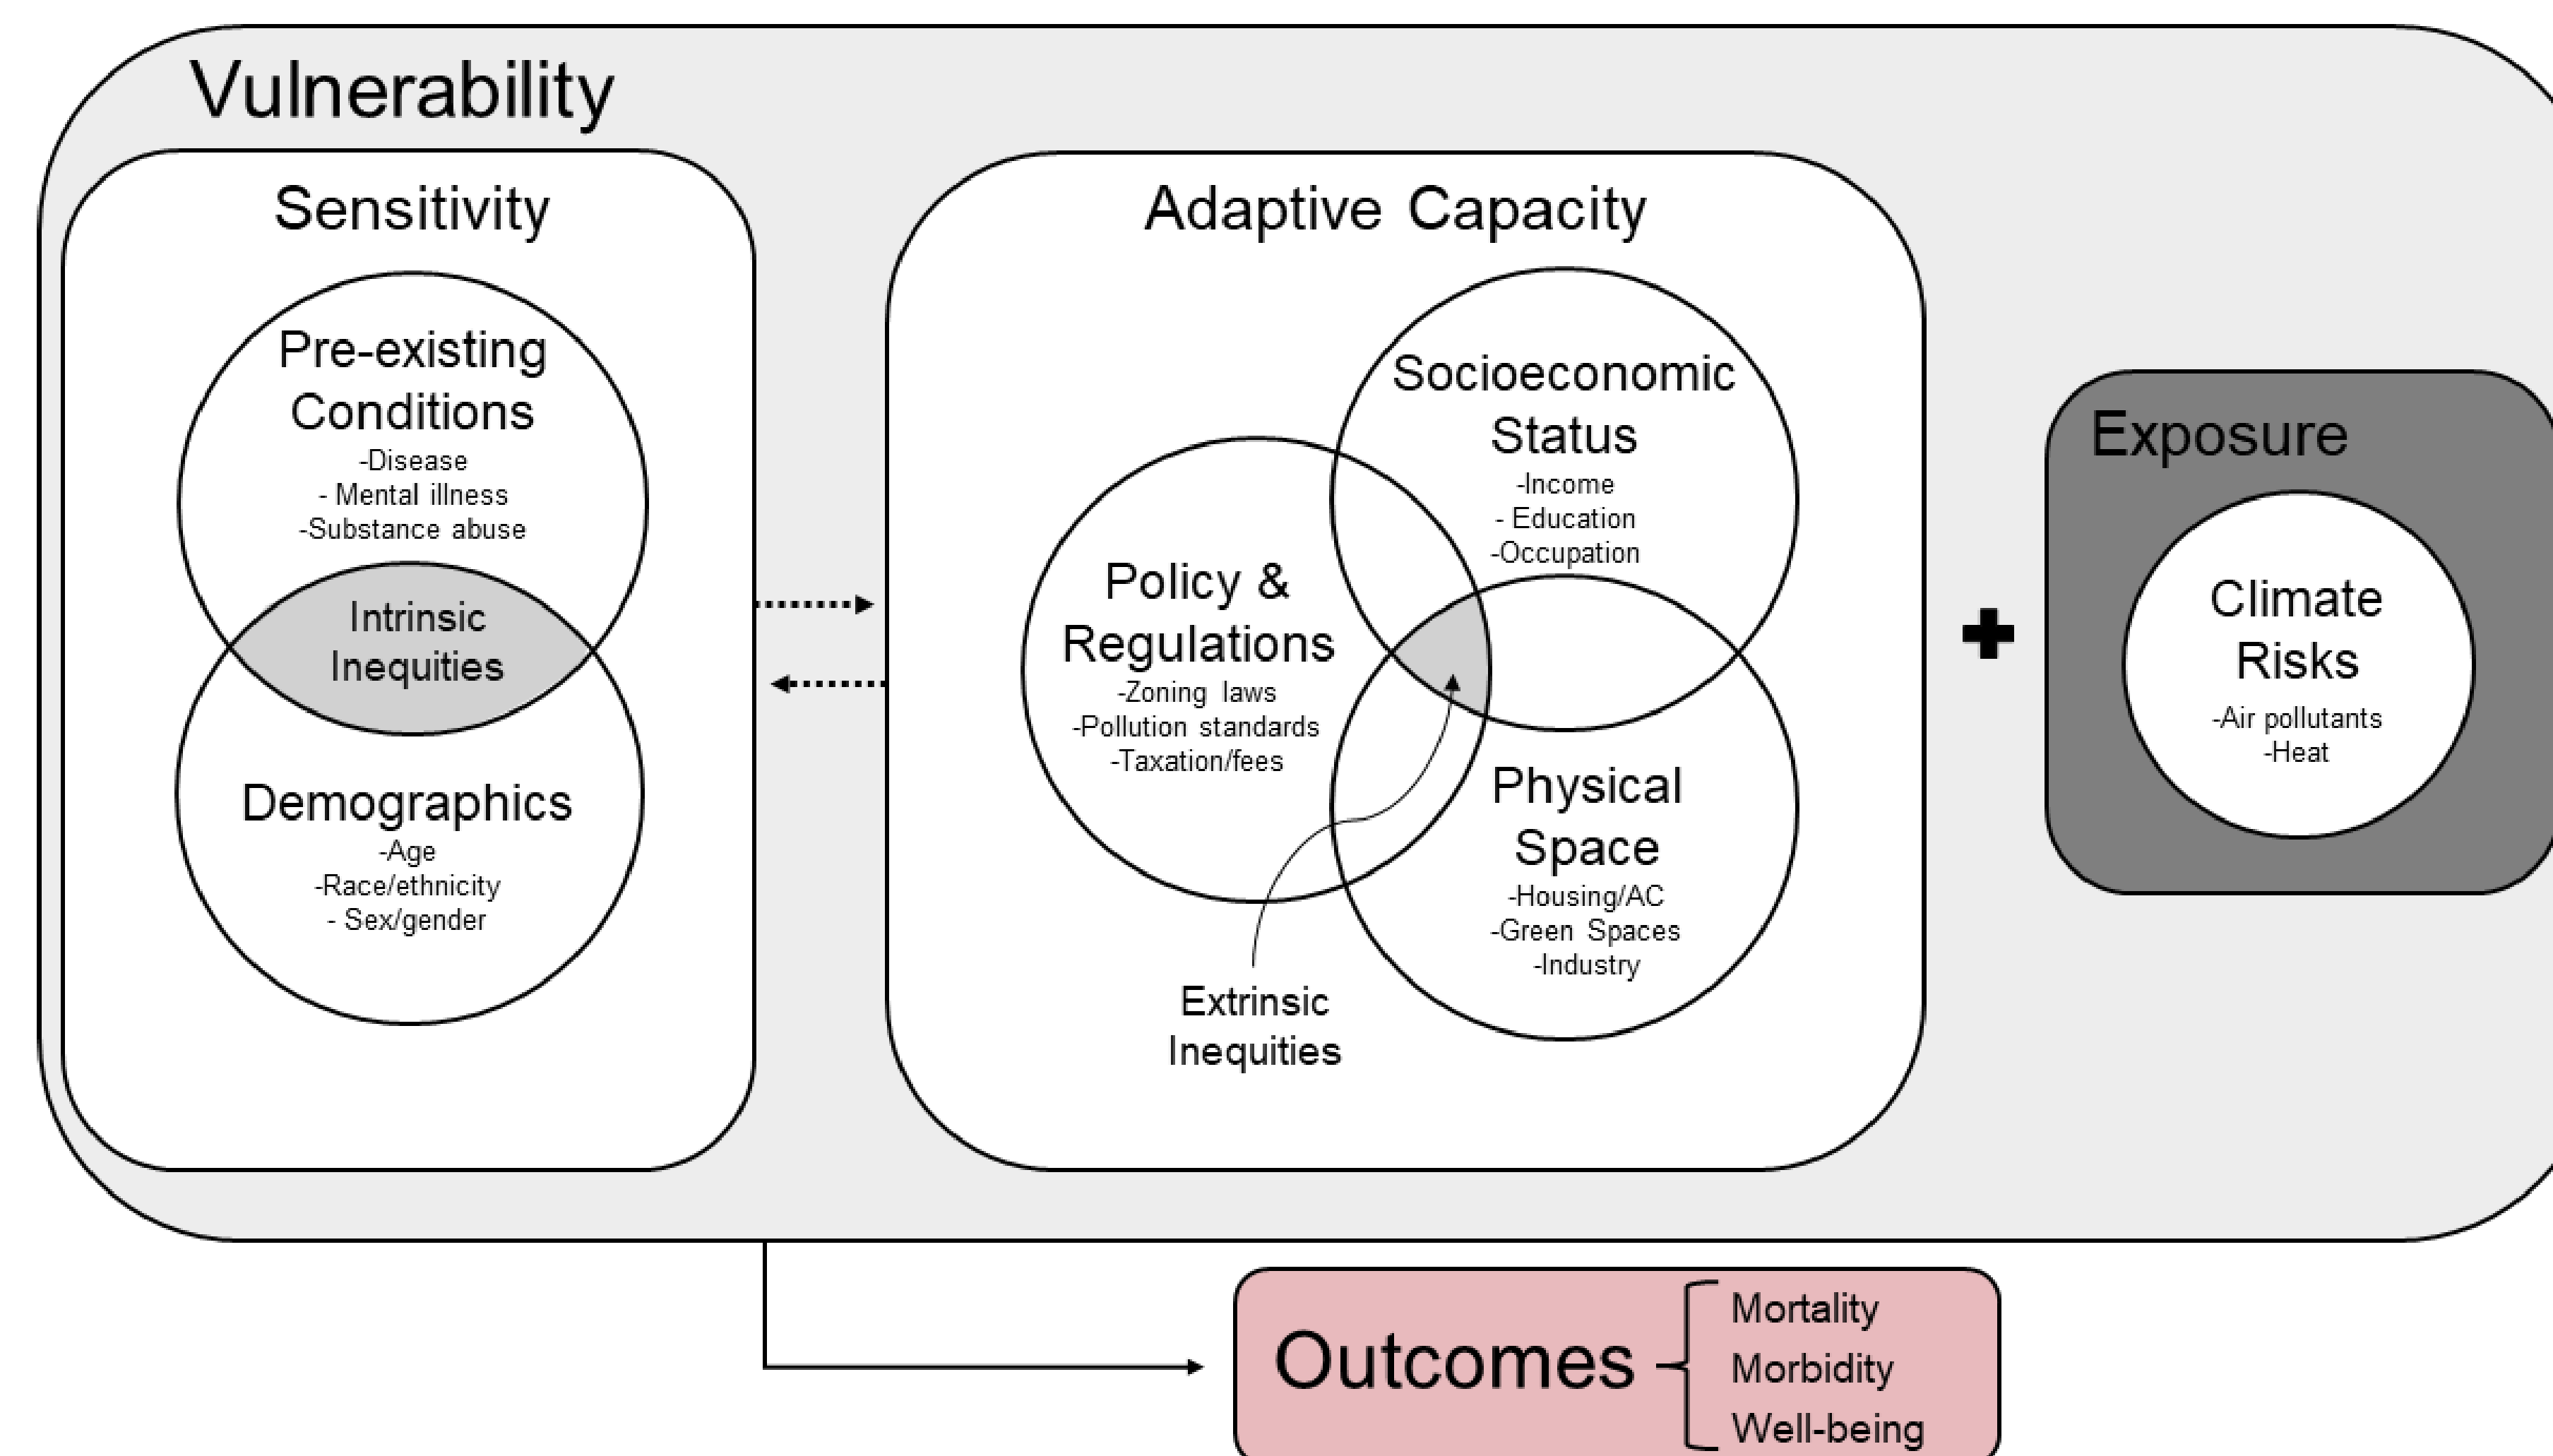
Vulnerability

Sensitivity

Pre-existing Conditions
-Disease
- Mental illness
-Substance abuse

Intrinsic Inequities

Demographics
-Age
-Race/ethnicity
- Sex/gender

Adaptive Capacity

Socioeconomic Status
-Income
- Education
-Occupation

Policy & Regulations
-Zoning laws
-Pollution standards
-Taxation/fees

Physical Space
-Housing/AC
-Green Spaces
-Industry

Extrinsic Inequities

Exposure

Climate Risks
-Air pollutants
-Heat

Outcomes
Mortality
Morbidity
Well-being